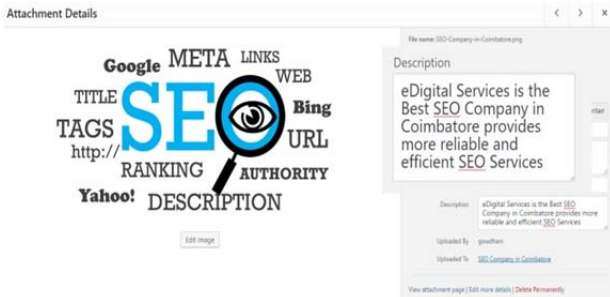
Attachment Details

Google META LINKS WEB TITLE SEO Bing TAGS http:// URL RANKING AUTHORITY Yahoo! DESCRIPTION

Edit Image

File name: SEO-Company-in-Coimbatore.png

Description

eDigital Services is the Best SEO Company in Coimbatore provides more reliable and efficient SEO Services

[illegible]

Description eDigital Services is the Best SEO Company in Coimbatore provides more reliable and efficient SEO Services

Uploaded By gowdham

Uploaded To SEO Company in Coimbatore

View attachment page | Edit more details | Delete Permanently